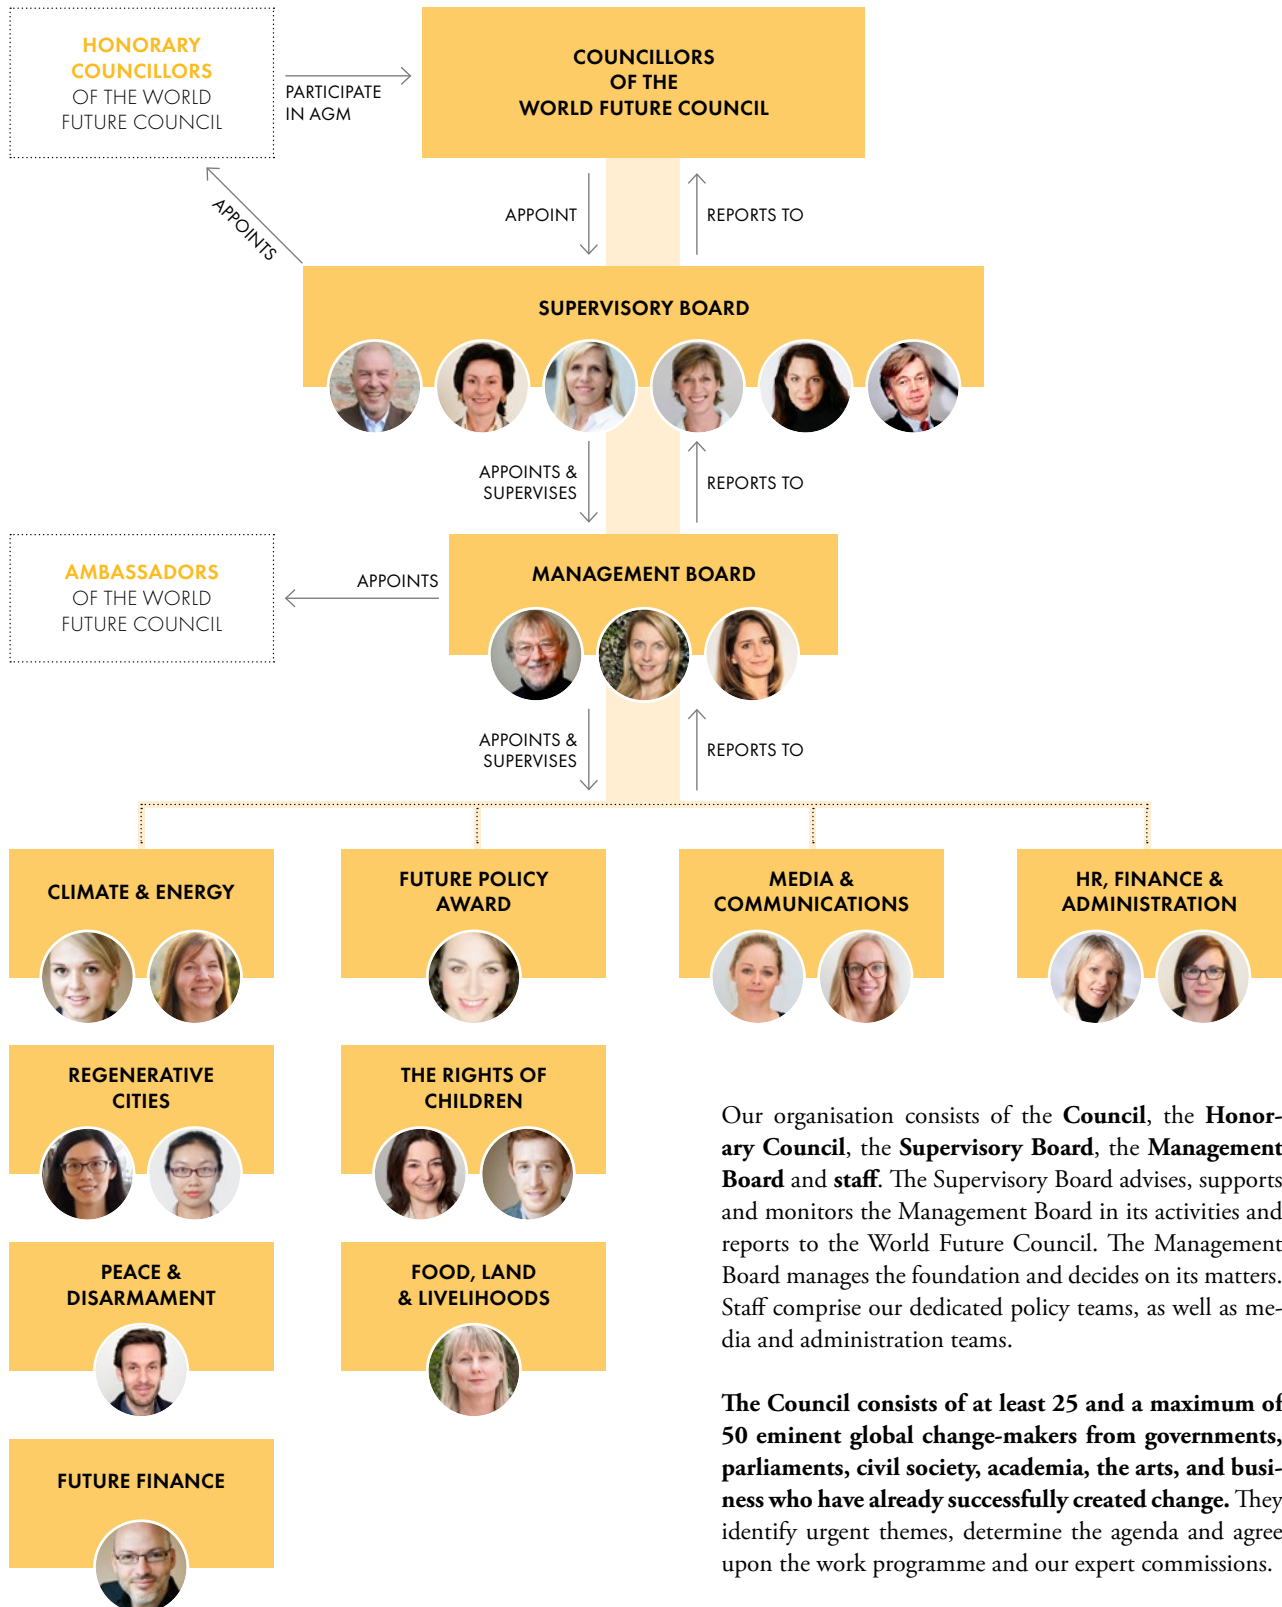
HONORARY COUNCILLORS OF THE WORLD FUTURE COUNCIL

PARTICIPATE IN AGM

COUNCILLORS OF THE WORLD FUTURE COUNCIL

APPOINTS

APPOINT

REPORTS TO

SUPERVISORY BOARD

APPOINTS & SUPERVISES

REPORTS TO

AMBASSADORS OF THE WORLD FUTURE COUNCIL

APPOINTS

MANAGEMENT BOARD

APPOINTS & SUPERVISES

REPORTS TO

CLIMATE & ENERGY

FUTURE POLICY AWARD

MEDIA & COMMUNICATIONS

HR, FINANCE & ADMINISTRATION

REGENERATIVE CITIES

THE RIGHTS OF CHILDREN

PEACE & DISARMAMENT

FOOD, LAND & LIVELIHOODS

FUTURE FINANCE

Our organisation consists of the **Council**, the **Honorary Council**, the **Supervisory Board**, the **Management Board** and **staff**. The Supervisory Board advises, supports and monitors the Management Board in its activities and reports to the World Future Council. The Management Board manages the foundation and decides on its matters. Staff comprise our dedicated policy teams, as well as media and administration teams.

**The Council consists of at least 25 and a maximum of 50 eminent global change-makers from governments, parliaments, civil society, academia, the arts, and business who have already successfully created change.** They identify urgent themes, determine the agenda and agree upon the work programme and our expert commissions.